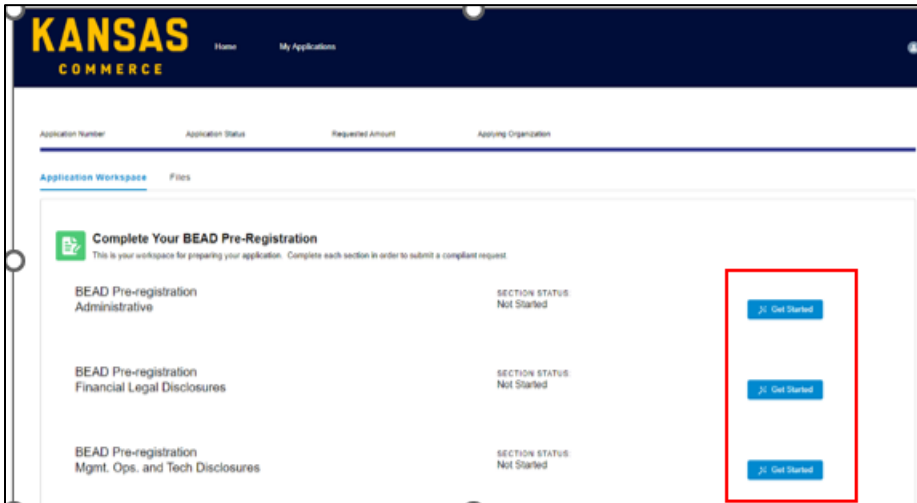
KANSAS
COMMERCE

Home
My Applications

Application Number
Application Status
Requested Amount
Applying Organization

Application Workspace
Files

Complete Your BEAD Pre-Registration
This is your workspace for preparing your application. Complete each section in order to submit a compliant request.

BEAD Pre-registration Administrative
SECTION STATUS:
Not Started
Get Started

BEAD Pre-registration Financial Legal Disclosures
SECTION STATUS:
Not Started
Get Started

BEAD Pre-registration Mgmt. Ops. and Tech Disclosures
SECTION STATUS:
Not Started
Get Started